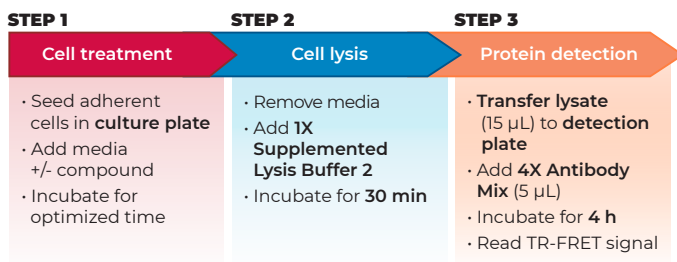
STEP 1

Cell treatment

• Seed adherent cells in **culture plate**
• Add media +/- compound
• Incubate for optimized time

STEP 2

Cell lysis

• Remove media
• Add **1X Supplemented Lysis Buffer 2**
• Incubate for **30 min**

STEP 3

Protein detection

• **Transfer lysate** (15 µL) to **detection plate**
• Add **4X Antibody Mix** (5 µL)
• Incubate for **4 h**
• Read TR-FRET signal